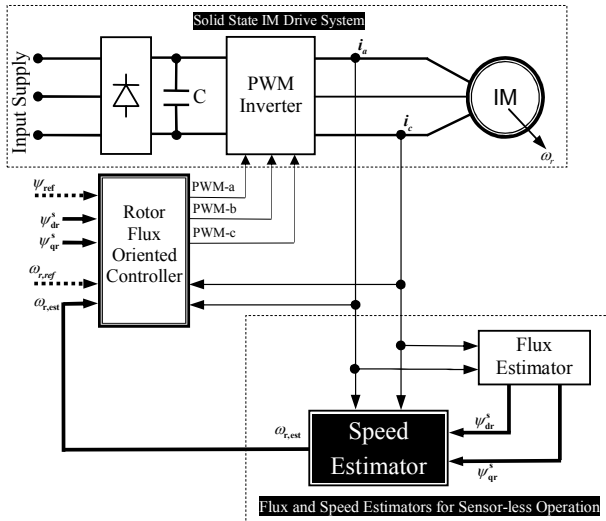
Solid State IM Drive System

Input Supply

C

PWM Inverter

$i_a$

$i_c$

IM

$\omega_r$

$\psi_{ref}$

$\psi^s_{dr}$

$\psi^s_{qr}$

$\omega_{r,ref}$

$\omega_{r,est}$

Rotor Flux Oriented Controller

PWM-a

PWM-b

PWM-c

Flux Estimator

$\omega_{r,est}$

Speed Estimator

$\psi^s_{dr}$

$\psi^s_{qr}$

Flux and Speed Estimators for Sensor-less Operation